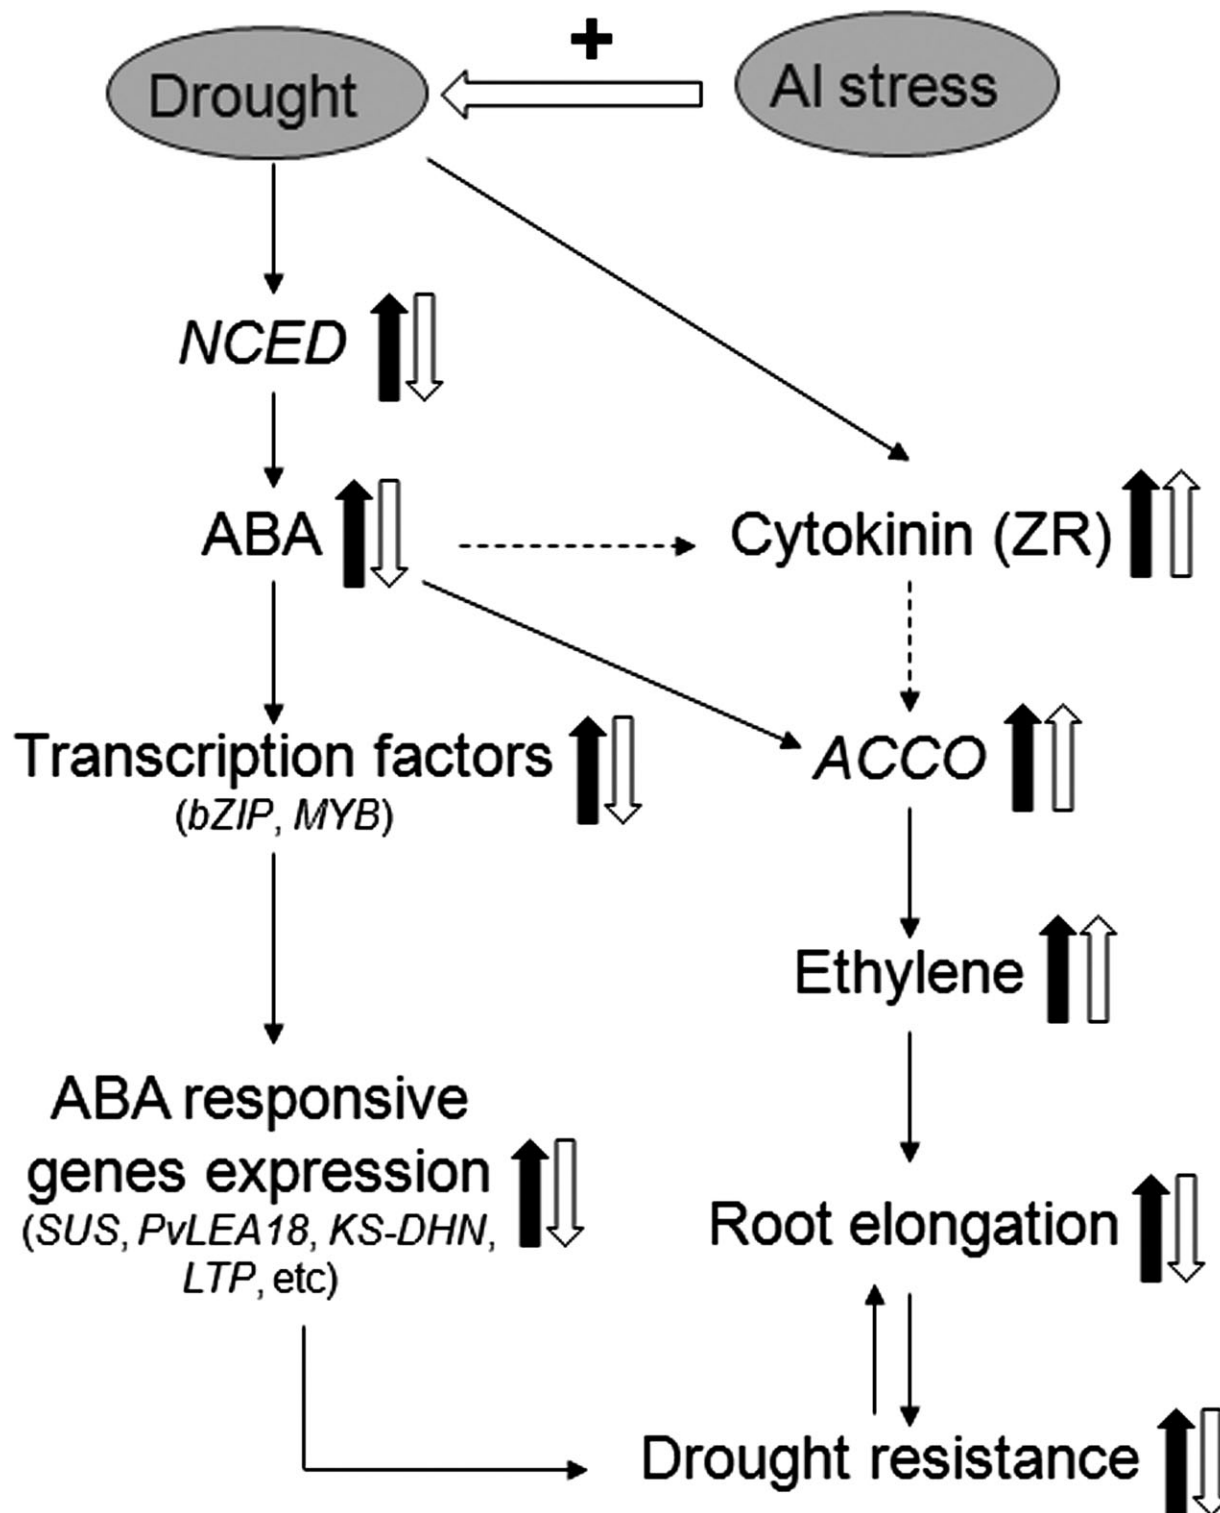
+

Drought

Al stress

NCED

ABA

Cytokinin (ZR)

Transcription factors
(bZIP, MYB)

ACCO

Ethylene

ABA responsive genes expression
(SUS, PvLEA18, KS-DHN, LTP, etc)

Root elongation

Drought resistance